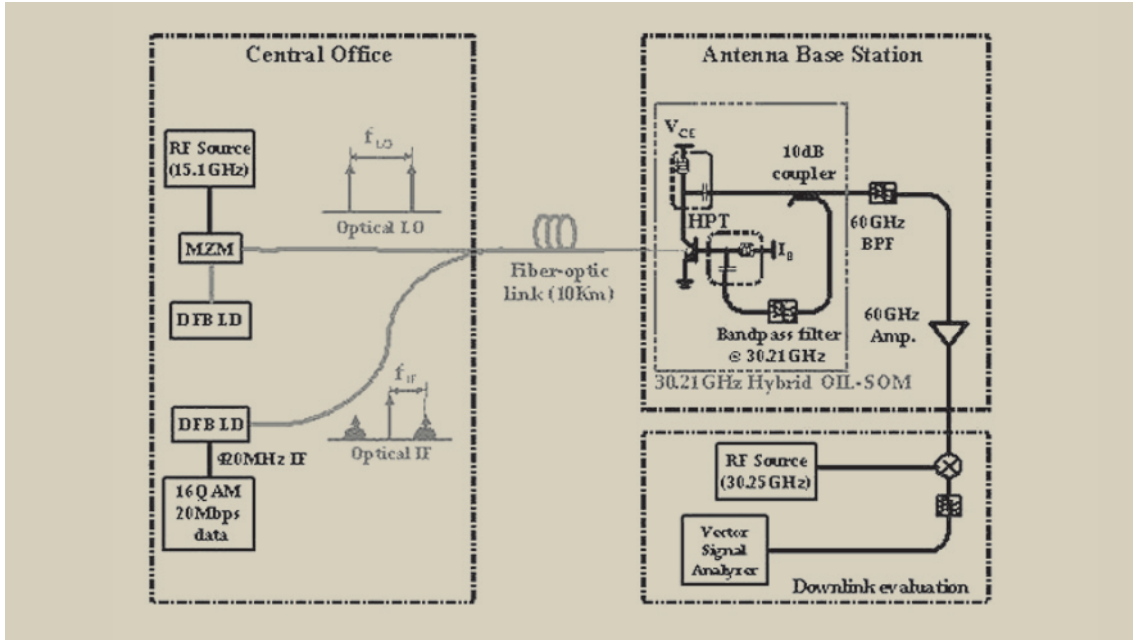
Central Office

RF Source (15.1GHz)

$f_{LO}$

Optical LO

MZM

DFB LD

$f_{IF}$

DFB LD

420MHz IF

Optical IF

16QAM 20Mbps data

Fiber-optic link (10Km)

Antenna Base Station

$V_{CE}$

10dB coupler

HPT

$I_B$

60GHz BPF

Bandpass filter @ 30.21GHz

60GHz Amp.

30.21GHz Hybrid OIL-SOM

RF Source (30.25GHz)

Vector Signal Analyzer

Downlink evaluation